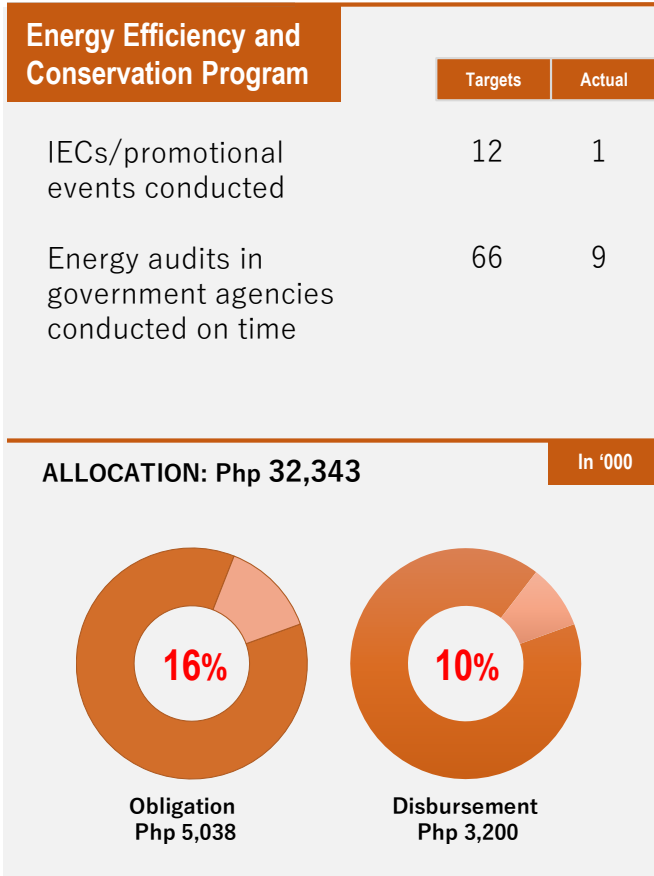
Energy Efficiency and Conservation Program

| | Targets | Actual |
|---|---|---|
| IECs/promotional events conducted | 12 | 1 |
| Energy audits in government agencies conducted on time | 66 | 9 |

ALLOCATION: Php 32,343

In '000

16%

10%

Obligation
Php 5,038

Disbursement
Php 3,200